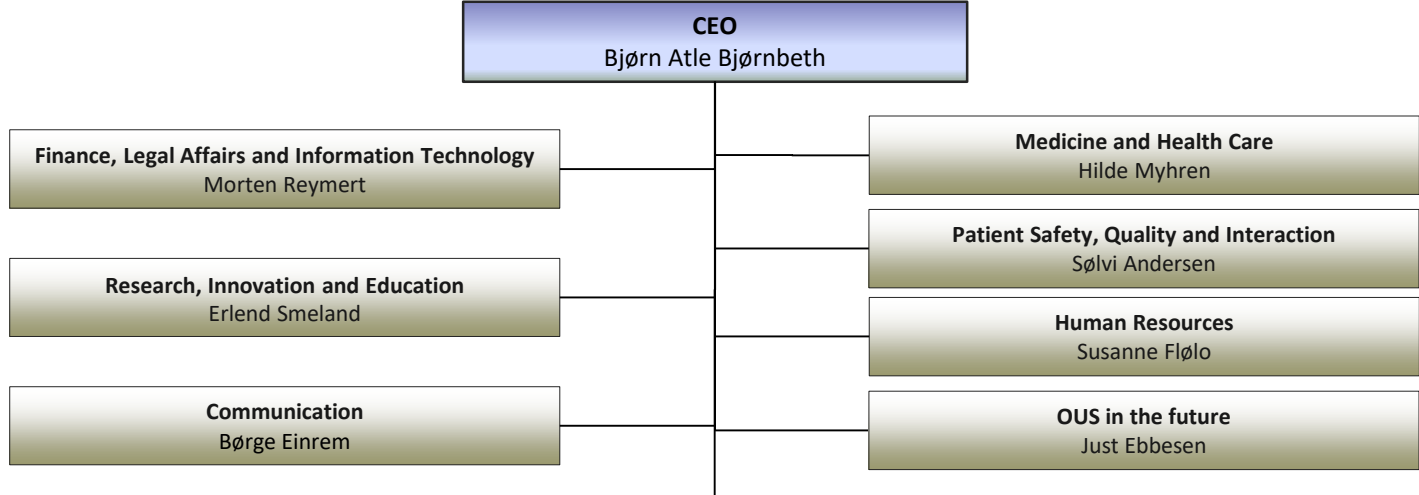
**CEO**
Bjørn Atle Bjørnbeth

**Finance, Legal Affairs and Information Technology**
Morten Reymert

**Research, Innovation and Education**
Erlend Smeland

**Communication**
Børge Einrem

**Medicine and Health Care**
Hilde Myhren

**Patient Safety, Quality and Interaction**
Sølvi Andersen

**Human Resources**
Susanne Flølo

**OUS in the future**
Just Ebbesen